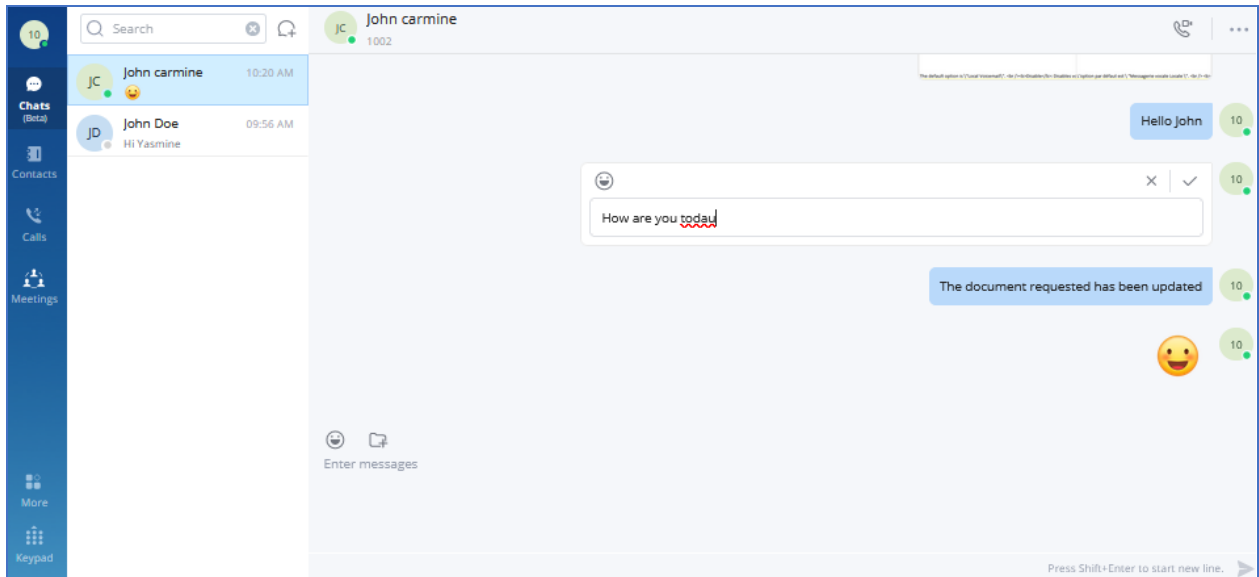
10

Chats
(Beta)

Contacts

Calls

Meetings

More

Keypad

Search

JC John carmine 10:20 AM
😀

JD John Doe 09:56 AM
Hi Yasmine

JC John carmine
1002

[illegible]

Hello John 10

10

How are you todau

The document requested has been updated 10

10

Enter messages

Press Shift+Enter to start new line.